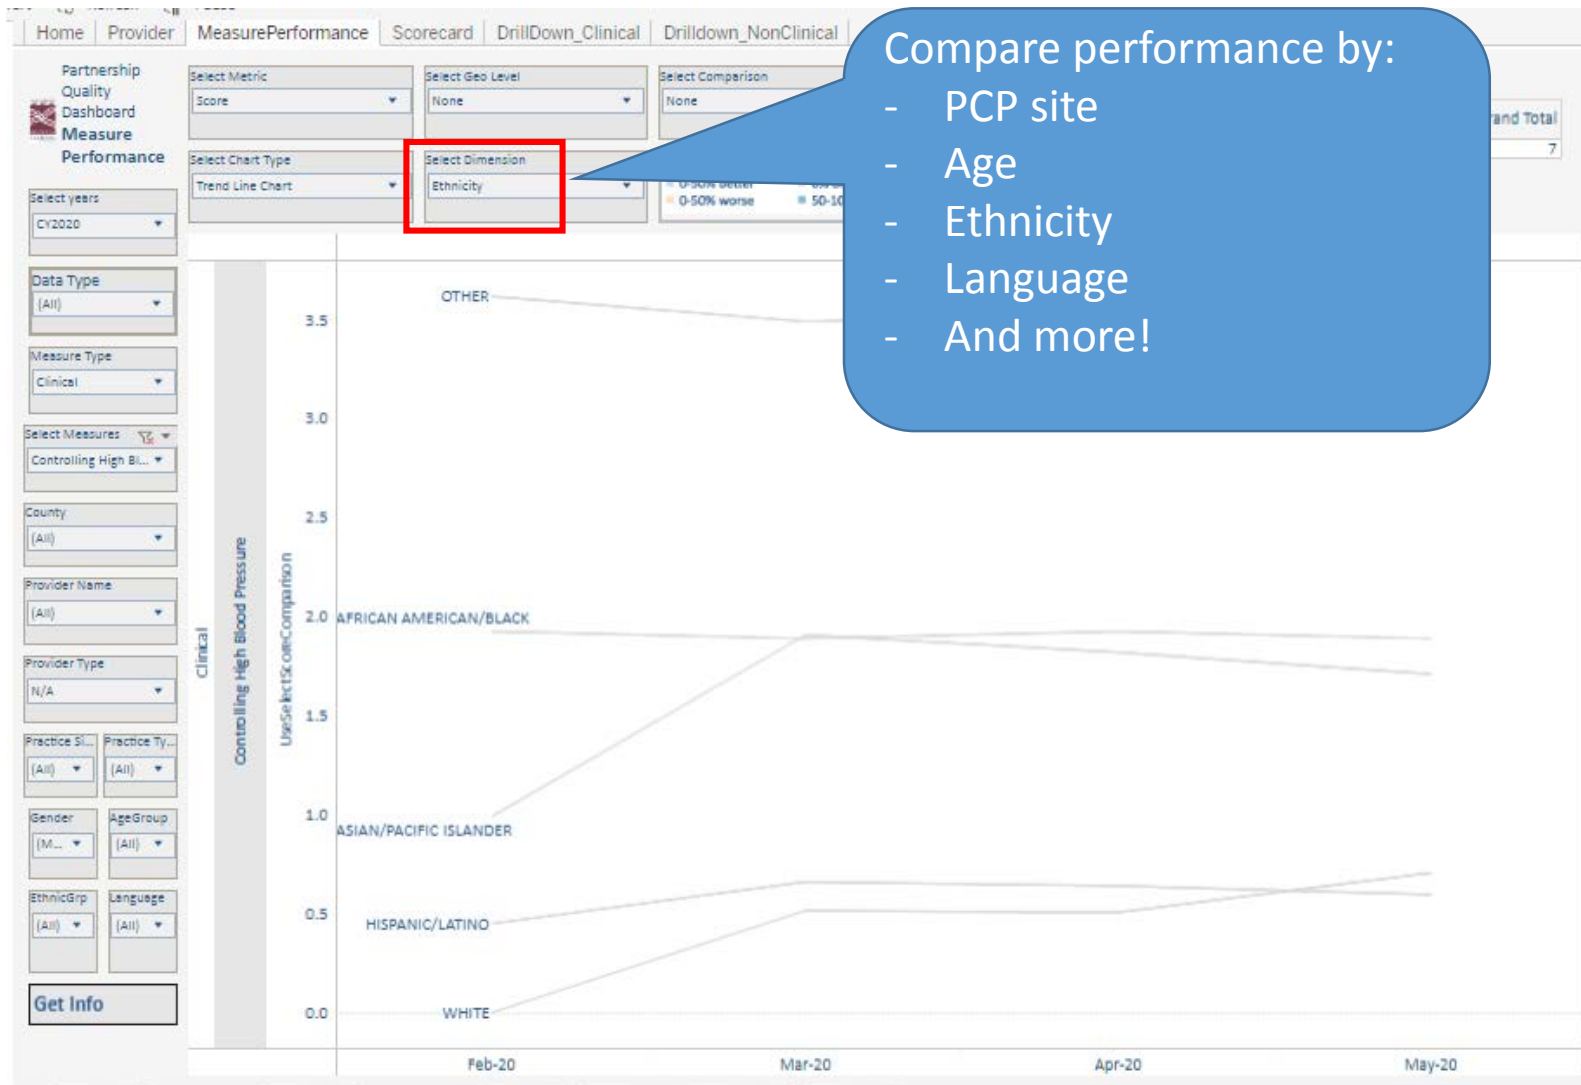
Home | Provider | MeasurePerformance | Scorecard | DrillDown_Clinical | Drilldown_NonClinical

Partnership Quality Dashboard
Measure Performance

Select Metric
Score

Select Geo Level
None

Select Comparison
None

Select Chart Type
Trend Line Chart

Select Dimension
Ethnicity

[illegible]
0-50% worse
50-10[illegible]

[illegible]and Total
7

Select years
CY2020

Data Type
(All)

Measure Type
Clinical

Select Measures
Controlling High Bl...

County
(All)

Provider Name
(All)

Provider Type
N/A

Practice Si...
(All)

Practice Ty...
(All)

Gender
(M...

AgeGroup
(All)

EthnicGrp
(All)

Language
(All)

Get Info

Compare performance by:
- PCP site
- Age
- Ethnicity
- Language
- And more!

Clinical
Controlling High Blood Pressure
UseSelectScoreComparison

3.5
3.0
2.5
2.0
1.5
1.0
0.5
0.0

OTHER
AFRICAN AMERICAN/BLACK
ASIAN/PACIFIC ISLANDER
HISPANIC/LATINO
WHITE

Feb-20
Mar-20
Apr-20
May-20